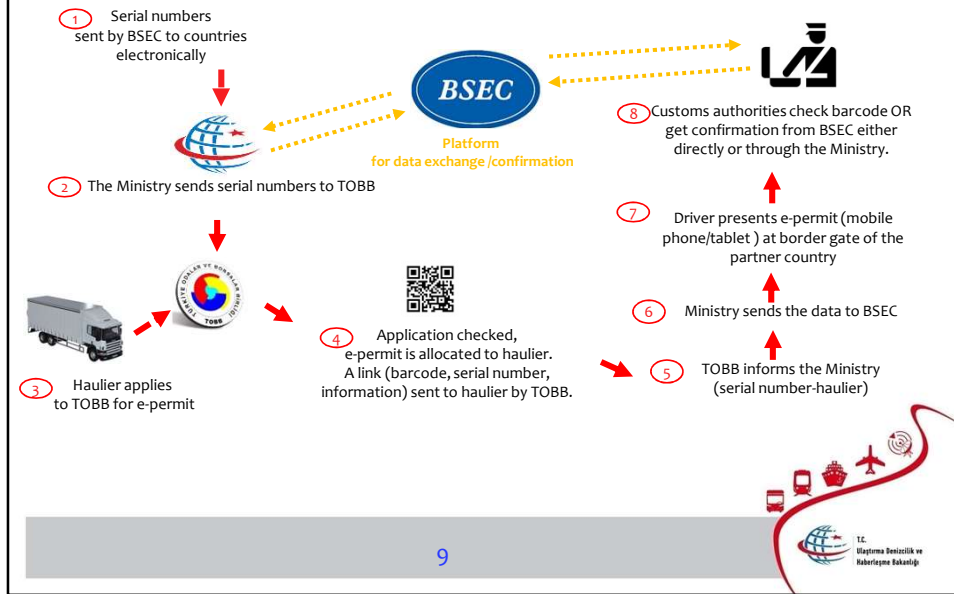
1 Serial numbers sent by BSEC to countries electronically

BSEC

Platform for data exchange /confirmation

8 Customs authorities check barcode OR get confirmation from BSEC either directly or through the Ministry.

2 The Ministry sends serial numbers to TOBB

7 Driver presents e-permit (mobile phone/tablet ) at border gate of the partner country

TOBB

6 Ministry sends the data to BSEC

4 Application checked, e-permit is allocated to haulier. A link (barcode, serial number, information) sent to haulier by TOBB.

5 TOBB informs the Ministry (serial number-haulier)

3 Haulier applies to TOBB for e-permit

T.C. Ulaştırma Denizcilik ve Haberleşme Bakanlığı

9